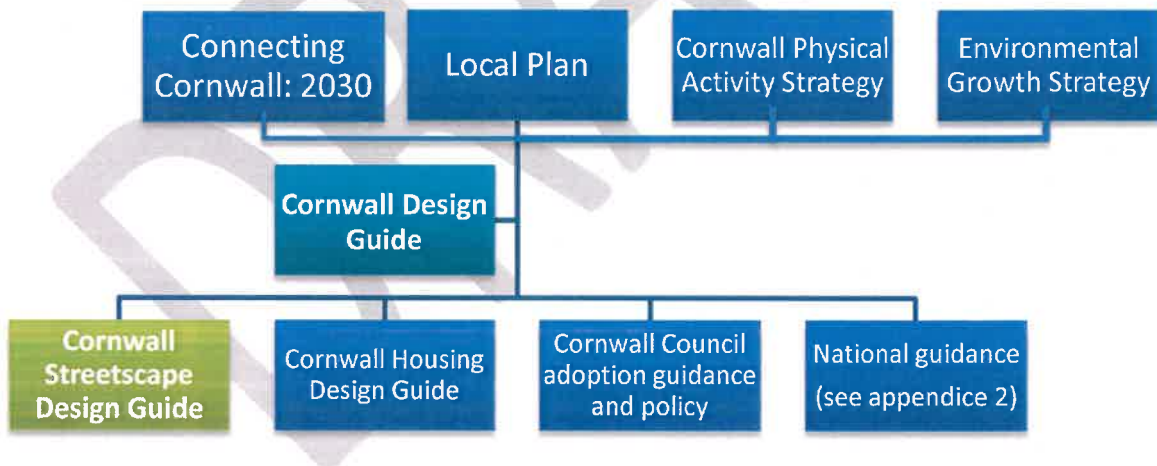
Connecting Cornwall: 2030

Local Plan

Cornwall Physical Activity Strategy

Environmental Growth Strategy

Cornwall Design Guide

Cornwall Streetscape Design Guide

Cornwall Housing Design Guide

Cornwall Council adoption guidance and policy

National guidance (see appendice 2)